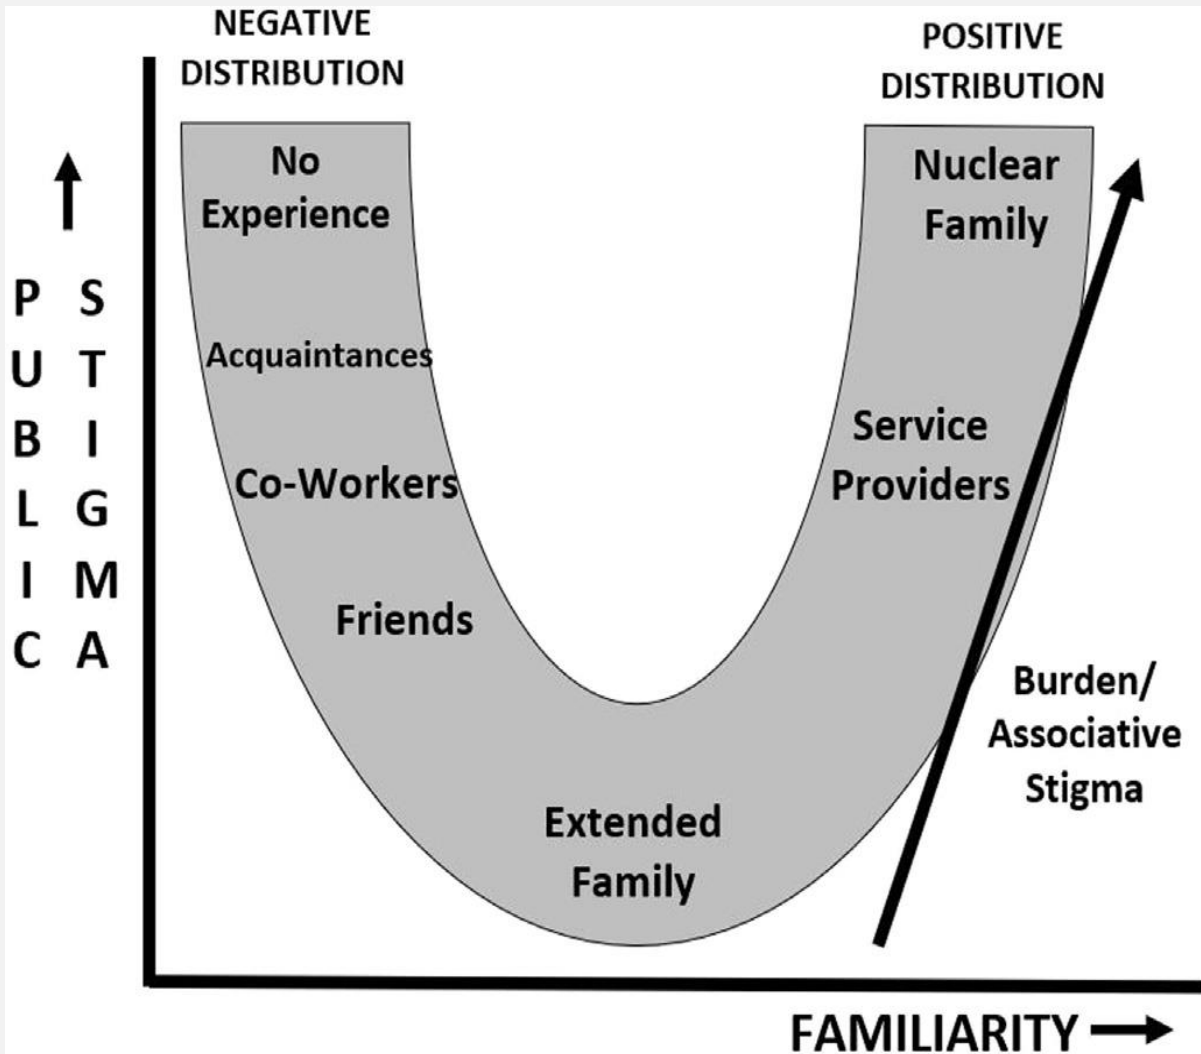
NEGATIVE DISTRIBUTION

POSITIVE DISTRIBUTION

PUBLIC STIGMA

No Experience

Acquaintances

Co-Workers

Friends

Extended Family

Nuclear Family

Service Providers

Burden/ Associative Stigma

FAMILIARITY